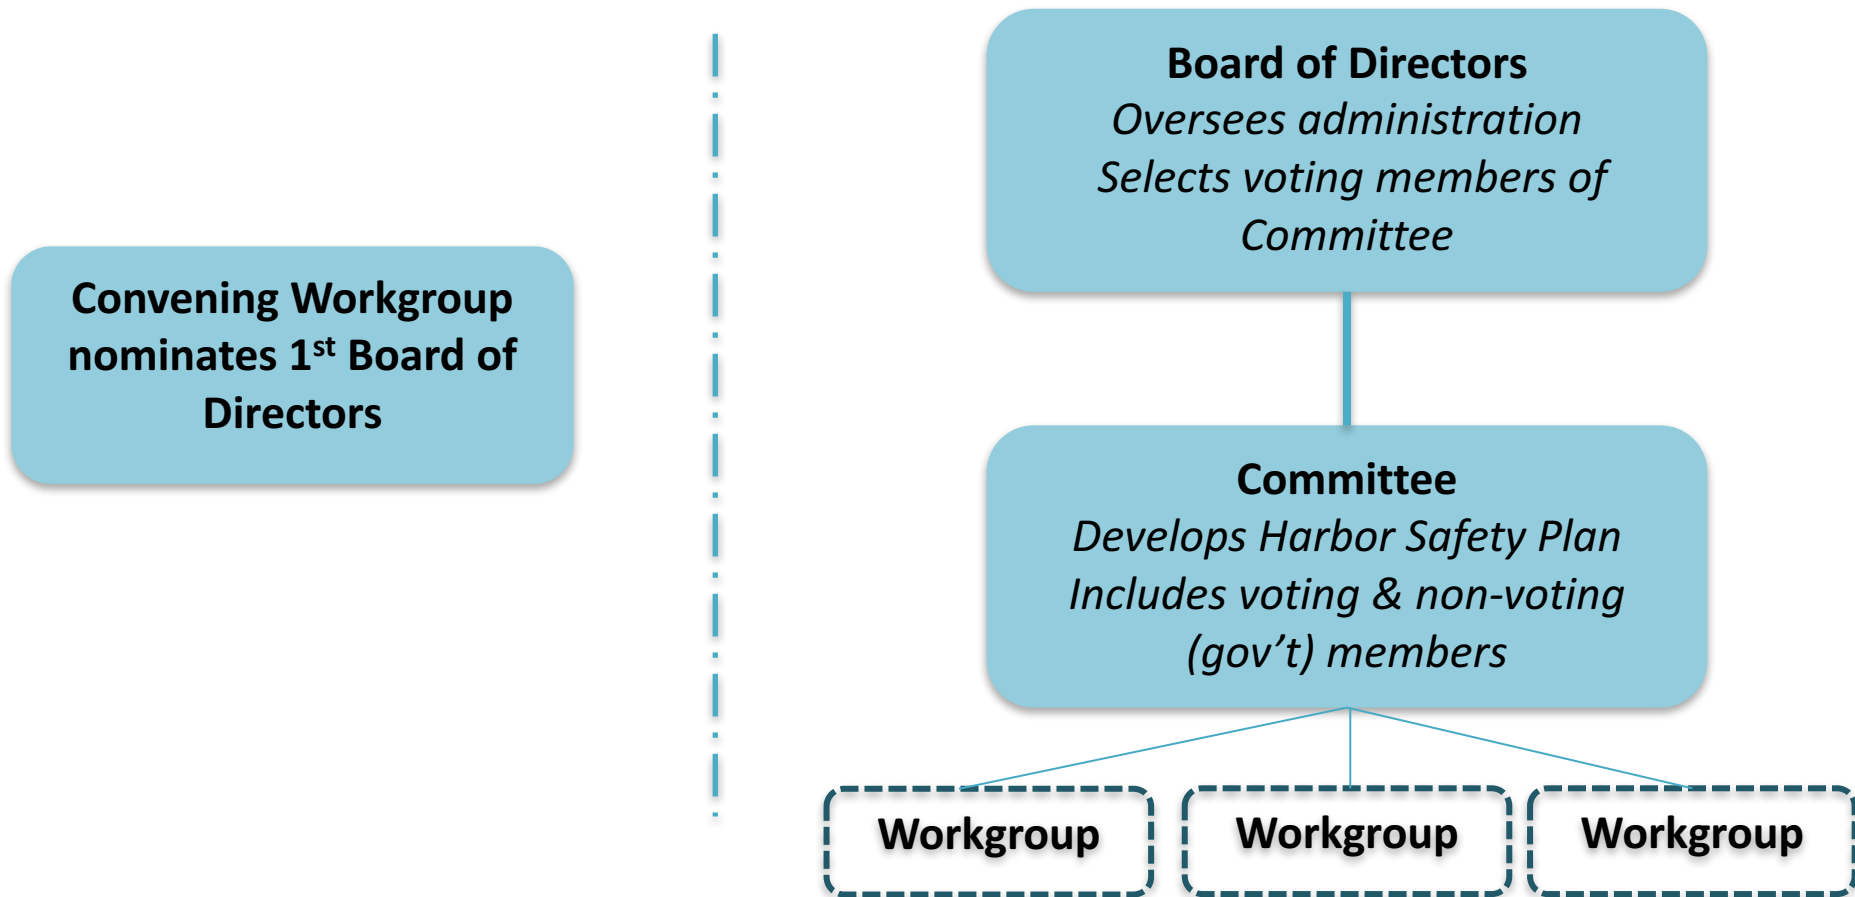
Convening Workgroup nominates 1$^{st}$ Board of Directors

Board of Directors
*Oversees administration*
*Selects voting members of Committee*

Committee
*Develops Harbor Safety Plan*
*Includes voting & non-voting (gov't) members*

Workgroup

Workgroup

Workgroup